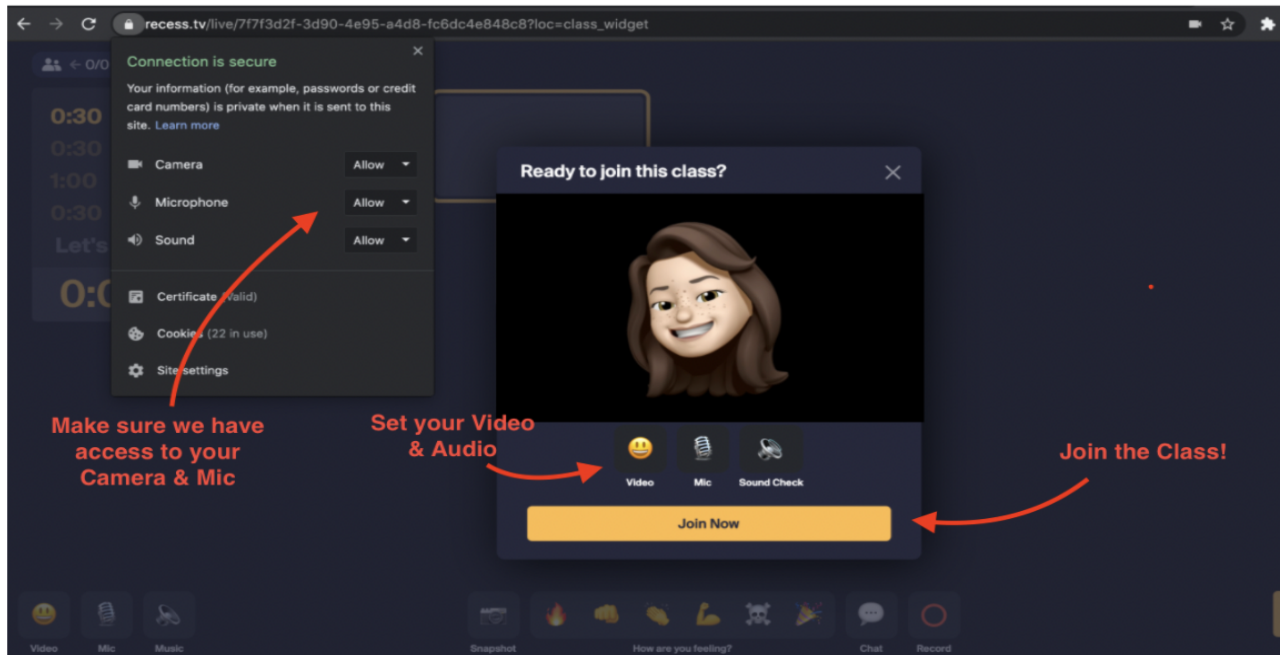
recess.tv/live/7f7f3d2f-3d90-4e95-a4d8-fc6dc4e848c8?loc=class_widget

0/0

0:30
0:30
1:00
0:30
Let's
0:0

Connection is secure

Your information (for example, passwords or credit card numbers) is private when it is sent to this site. Learn more

Camera Allow
Microphone Allow
Sound Allow

Certificate (Valid)
Cookies (22 in use)
Site settings

Make sure we have access to your Camera & Mic

Ready to join this class?

Set your Video & Audio

Video Mic Sound Check

Join Now

Join the Class!

Video Mic Music Snapshot How are you feeling? Chat Record